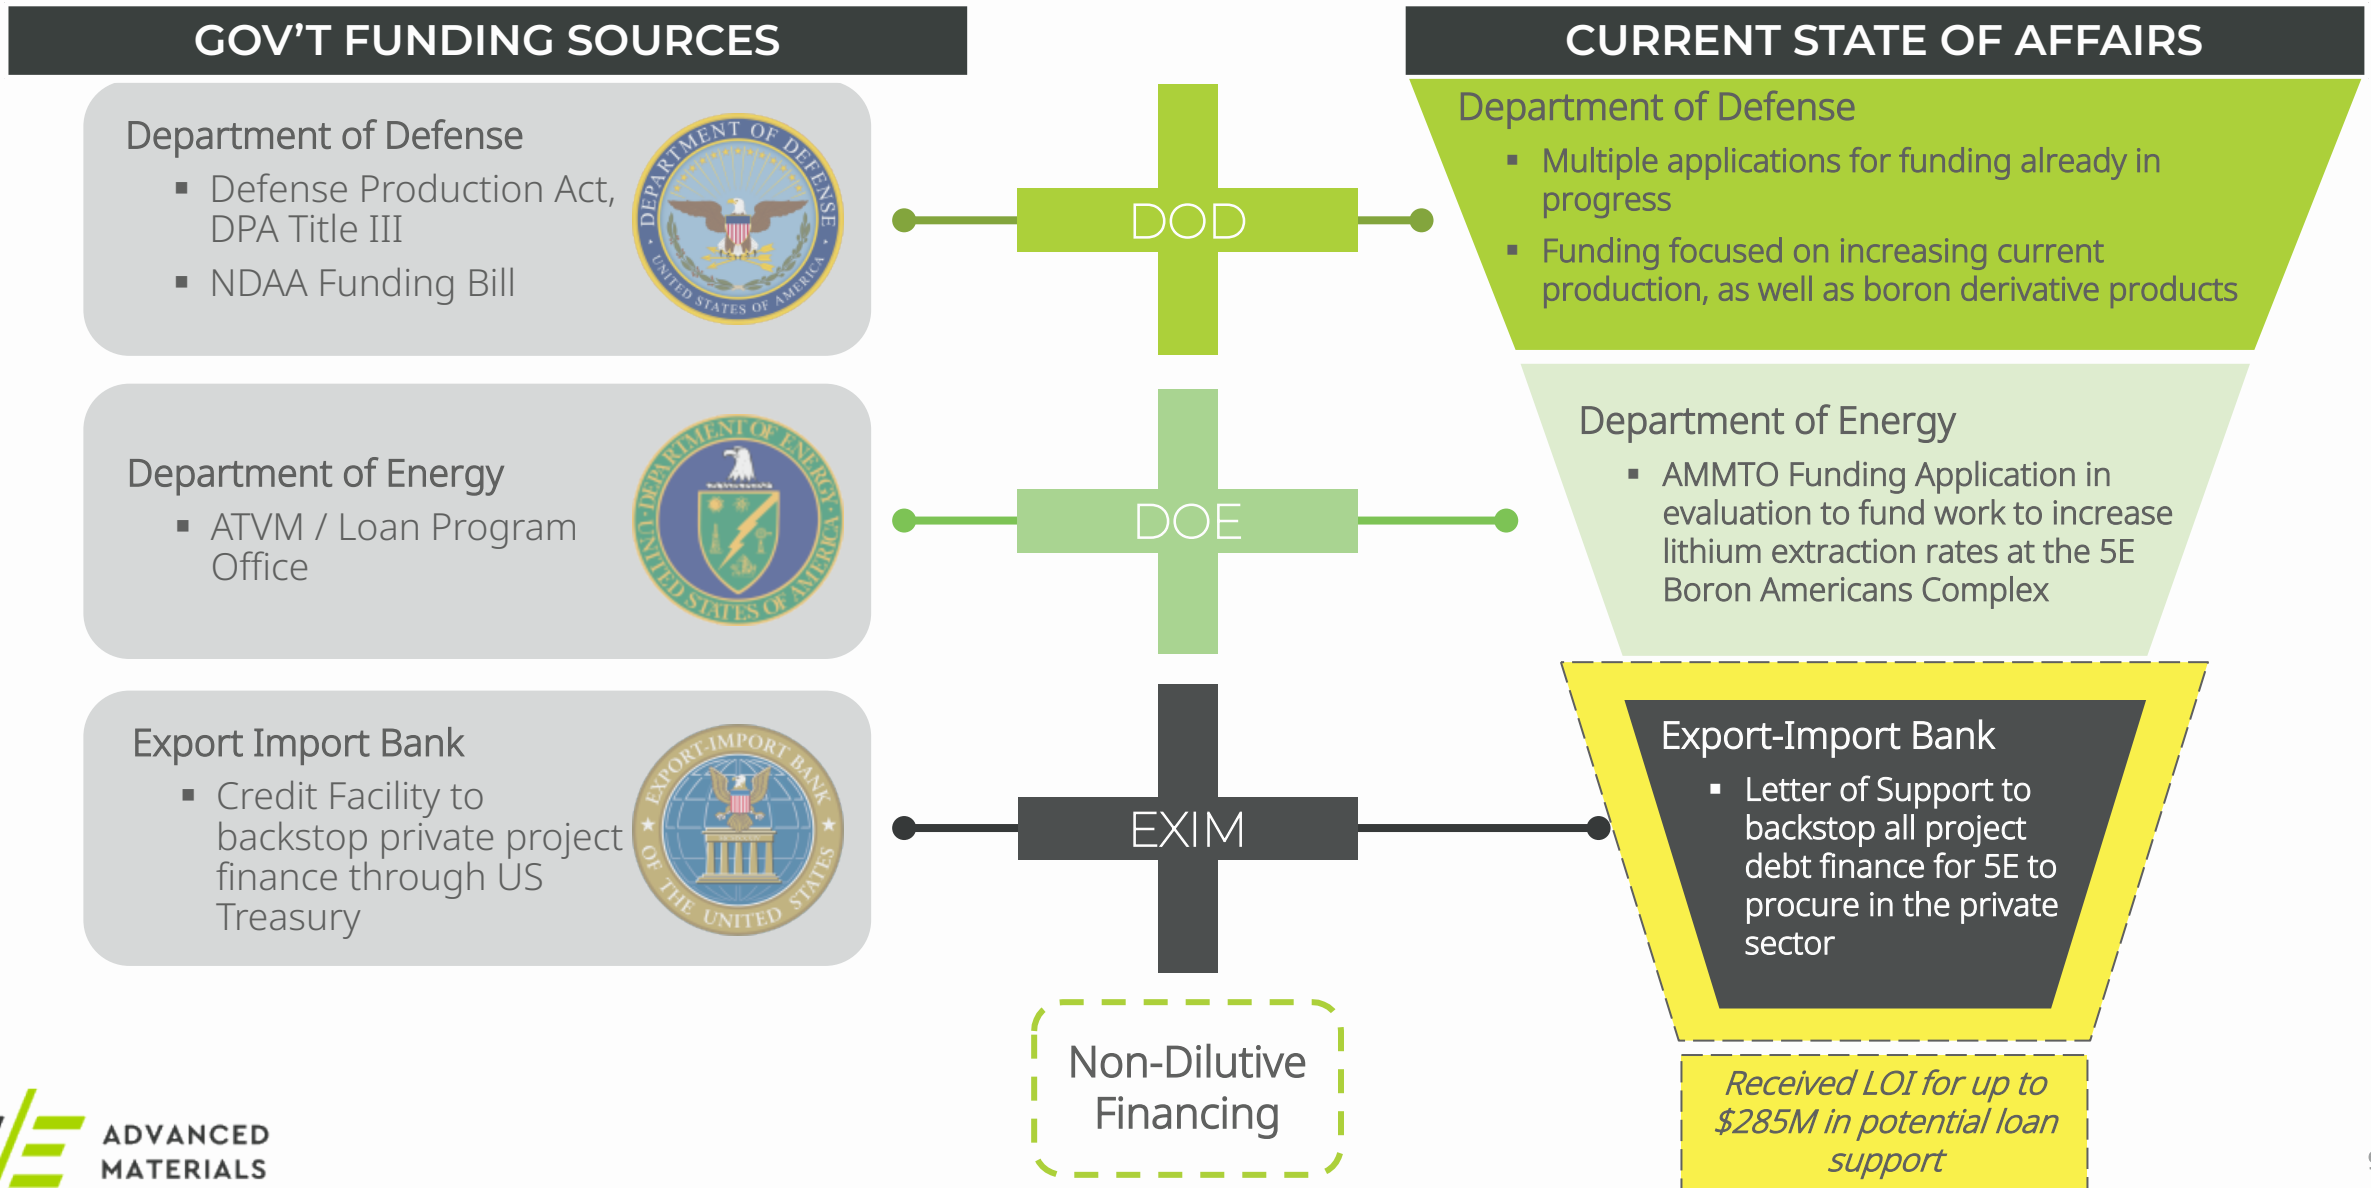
GOV'T FUNDING SOURCES

Department of Defense
- Defense Production Act, DPA Title III
- NDAA Funding Bill

DEPARTMENT OF DEFENSE
UNITED STATES OF AMERICA

Department of Energy
- ATVM / Loan Program Office

DEPARTMENT OF ENERGY
UNITED STATES OF AMERICA

Export Import Bank
- Credit Facility to backstop private project finance through US Treasury

EXPORT-IMPORT BANK
OF THE UNITED STATES

DOD

DOE

EXIM

Non-Dilutive Financing

CURRENT STATE OF AFFAIRS

Department of Defense
- Multiple applications for funding already in progress
- Funding focused on increasing current production, as well as boron derivative products

Department of Energy
- AMMTO Funding Application in evaluation to fund work to increase lithium extraction rates at the 5E Boron Americans Complex

Export-Import Bank
- Letter of Support to backstop all project debt finance for 5E to procure in the private sector

Received LOI for up to $285M in potential loan support

ADVANCED MATERIALS